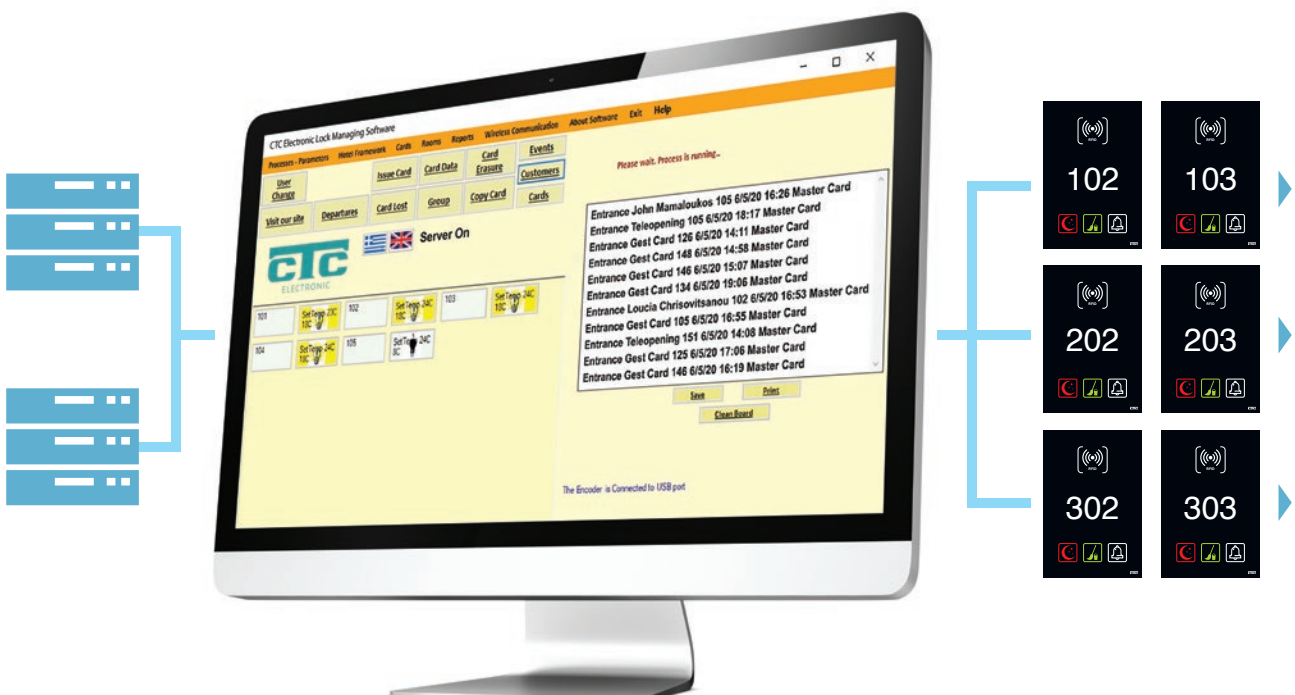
CTC Electronic Lock Managing Software

Processes - Parameters Hotel Framework Cards Rooms Reports Wireless Communication About Software Exit Help

User Charge
Issue Card
Card Data
Card Erasure
Events
Customers
Visit our site
Departures
Card Lost
Group
Copy Card
Cards

Server On

CTC ELECTRONIC

| 101 | SetTemp 23C 18C | 102 | SetTemp 24C 18C | 103 | SetTemp 24C 18C |
|---|---|---|---|---|---|
| 104 | SetTemp 24C 18C | 105 | SetTemp 24C 8C | | |

Please wait. Process is running..

Entrance John Mamaloukos 105 6/5/20 16:26 Master Card
Entrance Teleopening 105 6/5/20 18:17 Master Card
Entrance Gest Card 126 6/5/20 14:11 Master Card
Entrance Gest Card 148 6/5/20 14:58 Master Card
Entrance Gest Card 146 6/5/20 15:07 Master Card
Entrance Gest Card 134 6/5/20 19:06 Master Card
Entrance Loucia Chrisovitsanou 102 6/5/20 16:53 Master Card
Entrance Gest Card 105 6/5/20 16:55 Master Card
Entrance Teleopening 151 6/5/20 14:08 Master Card
Entrance Gest Card 125 6/5/20 17:06 Master Card
Entrance Gest Card 146 6/5/20 16:19 Master Card

Save
Print
Clean Board

The Encoder is Connected to USB port

RFID
102
RFID
103
RFID
202
RFID
203
RFID
302
RFID
303